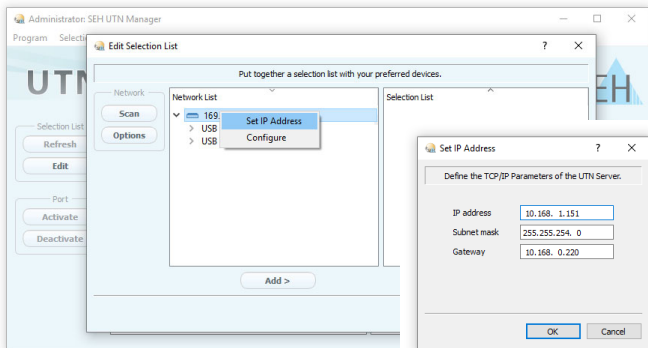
Administrator: SEH UTN Manager

Program Selectio

UTN

Selection List

Refresh

Edit

Port

Activate

Deactivate

Edit Selection List

?

Put together a selection list with your preferred devices.

Network

Scan

Options

Network List

169.

USB

USB

Set IP Address

Configure

Selection List

Add >

EH

Set IP Address

?

Define the TCP/IP Parameters of the UTN Server.

IP address 10.168. 1.151

Subnet mask 255.255.254. 0

Gateway 10.168. 0.220

OK

Cancel